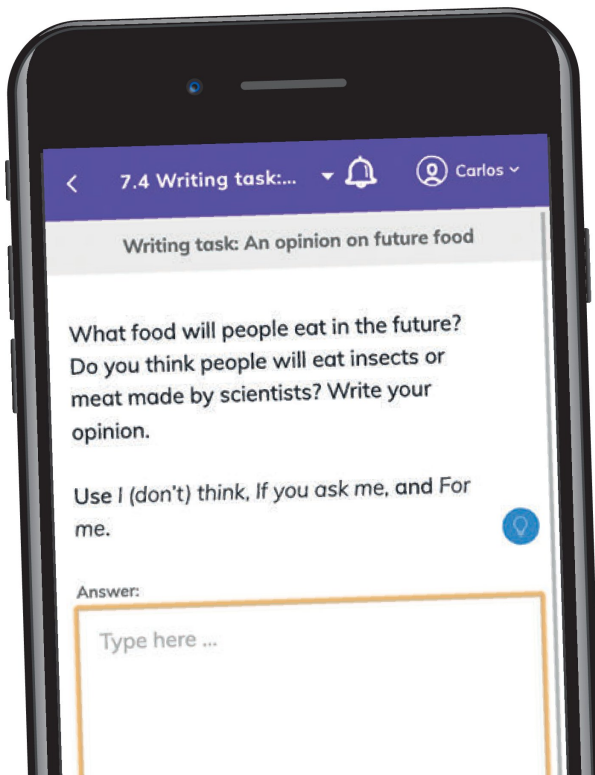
7.4 Writing task:...

Carlos

Writing task: An opinion on future food

What food will people eat in the future? Do you think people will eat insects or meat made by scientists? Write your opinion.

Use I (don't) think, If you ask me, and For me.

Answer:

Type here ...